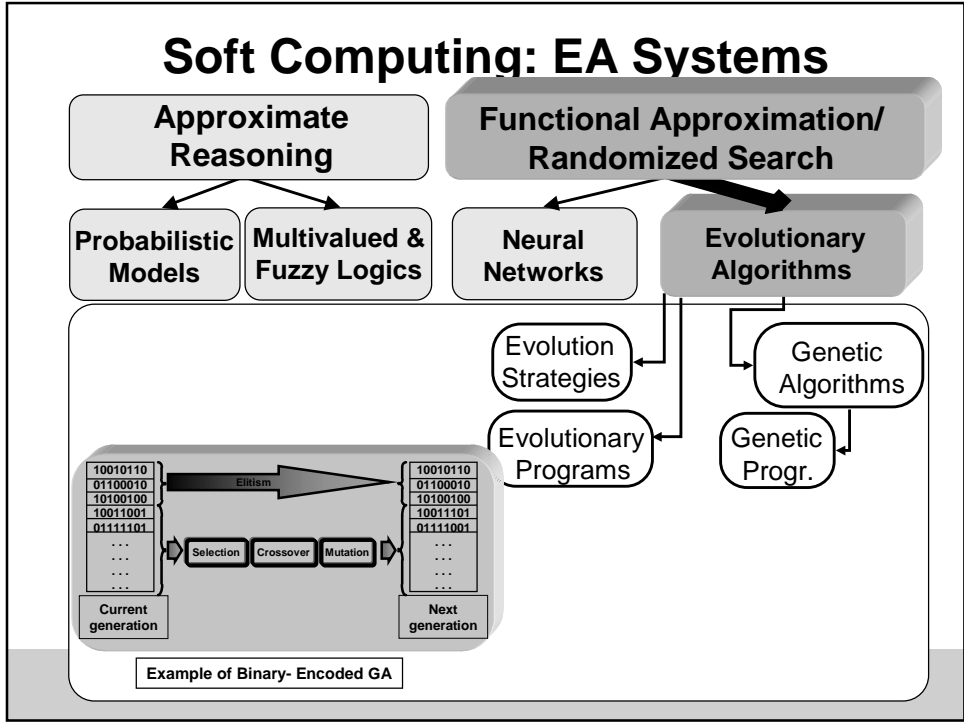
Soft Computing: EA Systems

Approximate Reasoning

Functional Approximation/ Randomized Search

Probabilistic Models

Multivalued & Fuzzy Logics

Neural Networks

Evolutionary Algorithms

Evolution Strategies

Genetic Algorithms

Evolutionary Programs

Genetic Progr.

| Current generation |
|---|
| 10010110 |
| 01100010 |
| 10100100 |
| 10011001 |
| 01111101 |
| ... |
| ... |
| ... |
| ... |

Elitism

Selection

Crossover

Mutation

| Next generation |
|---|
| 10010110 |
| 01100010 |
| 10100100 |
| 10011101 |
| 01111001 |
| ... |
| ... |
| ... |
| ... |

Example of Binary- Encoded GA